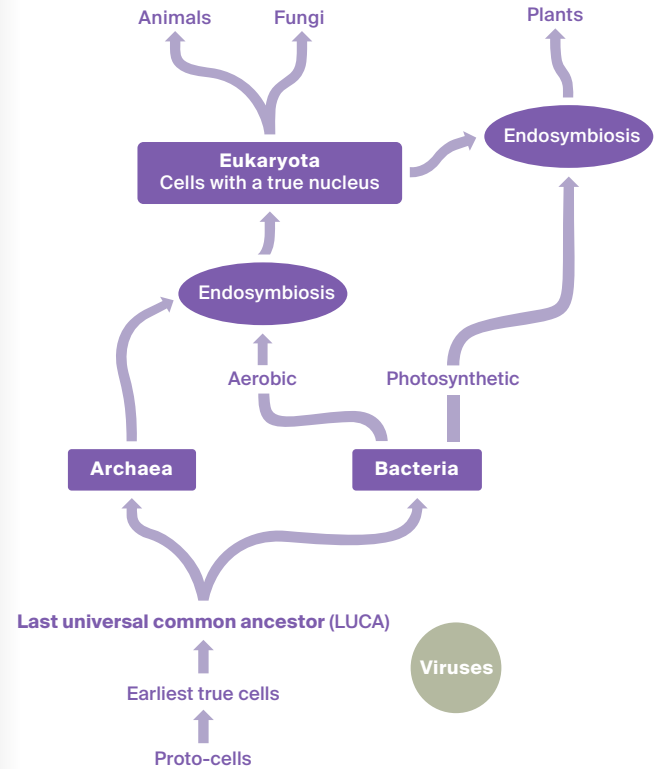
Animals
Fungi
Plants

Eukaryota
Cells with a true nucleus

Endosymbiosis

Endosymbiosis

Aerobic
Photosynthetic

Archaea
Bacteria

Last universal common ancestor (LUCA)

Viruses

Earliest true cells

Proto-cells